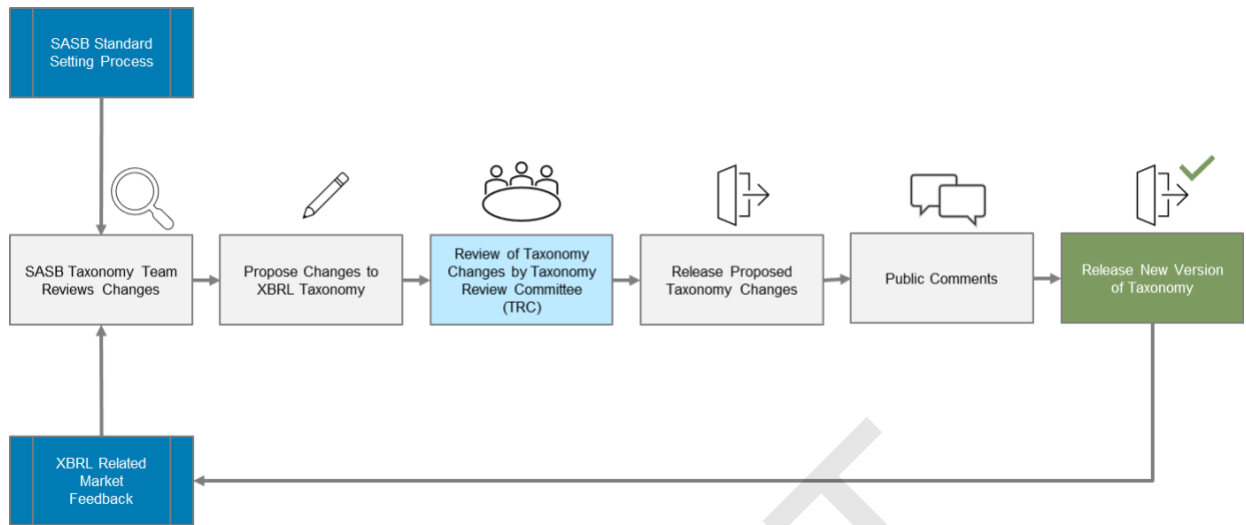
SASB Standard Setting Process

SASB Taxonomy Team Reviews Changes

Propose Changes to XBRL Taxonomy

Review of Taxonomy Changes by Taxonomy Review Committee (TRC)

Release Proposed Taxonomy Changes

Public Comments

Release New Version of Taxonomy

XBRL Related Market Feedback